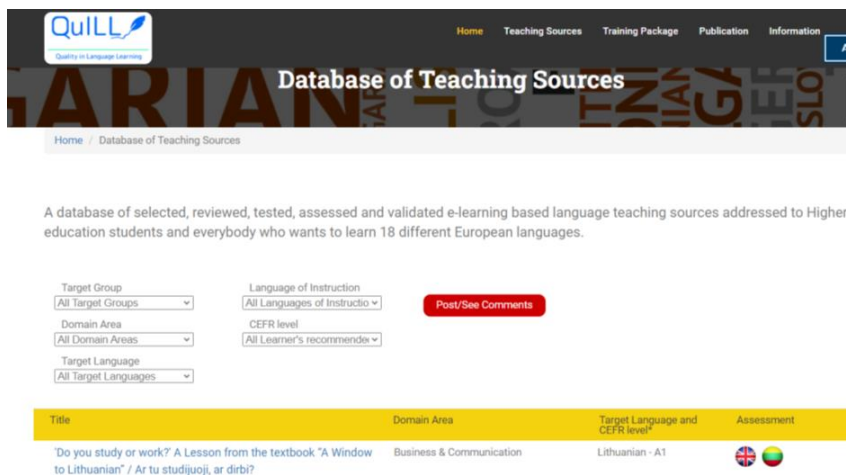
QuILL
Quality in Language Learning

Home Teaching Sources Training Package Publication Information

Database of Teaching Sources

Home / Database of Teaching Sources

A database of selected, reviewed, tested, assessed and validated e-learning based language teaching sources addressed to Higher education students and everybody who wants to learn 18 different European languages.

Target Group
All Target Groups

Language of Instruction
All Languages of Instructio

Post/See Comments

Domain Area
All Domain Areas

CEFR level
All Learner's recommende

Target Language
All Target Languages

| Title | Domain Area | Target Language and CEFR level* | Assessment |
|---|---|---|---|
| 'Do you study or work?' A Lesson from the textbook "A Window to Lithuanian" / Ar tu studijuoji, ar dirbi? | Business & Communication | Lithuanian - A1 | |